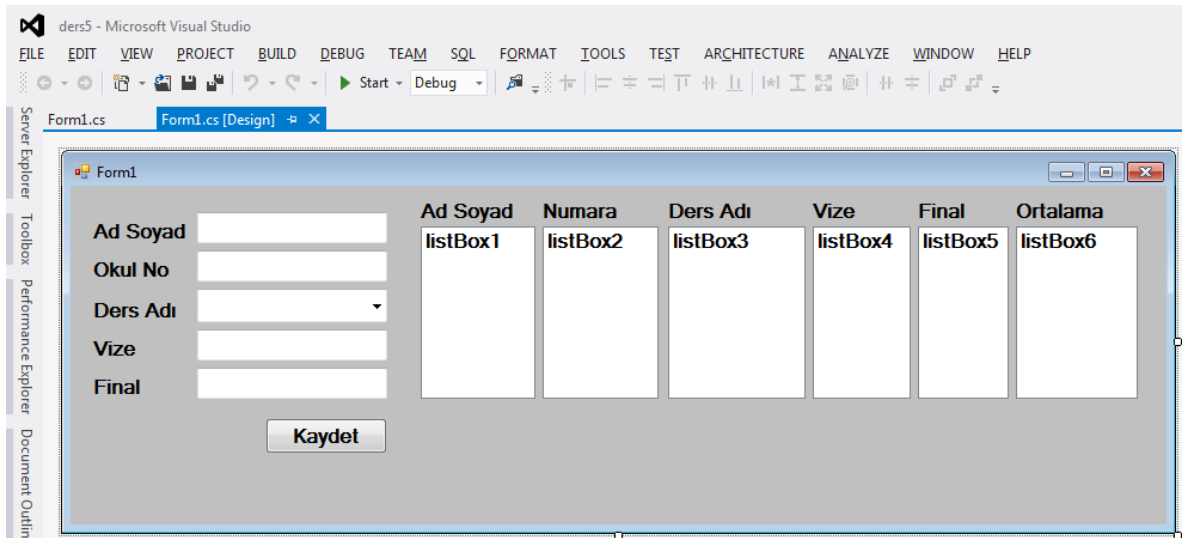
ders5 - Microsoft Visual Studio

FILE EDIT VIEW PROJECT BUILD DEBUG TEAM SQL FORMAT TOOLS TEST ARCHITECTURE ANALYZE WINDOW HELP

Start Debug

Server Explorer Toolbox Performance Explorer Document Outline

Form1.cs Form1.cs [Design]

Form1

Ad Soyad
Okul No
Ders Adı
Vize
Final

Kaydet

| Ad Soyad | Numara | Ders Adı | Vize | Final | Ortalama |
|---|---|---|---|---|---|
| listBox1 | listBox2 | listBox3 | listBox4 | listBox5 | listBox6 |